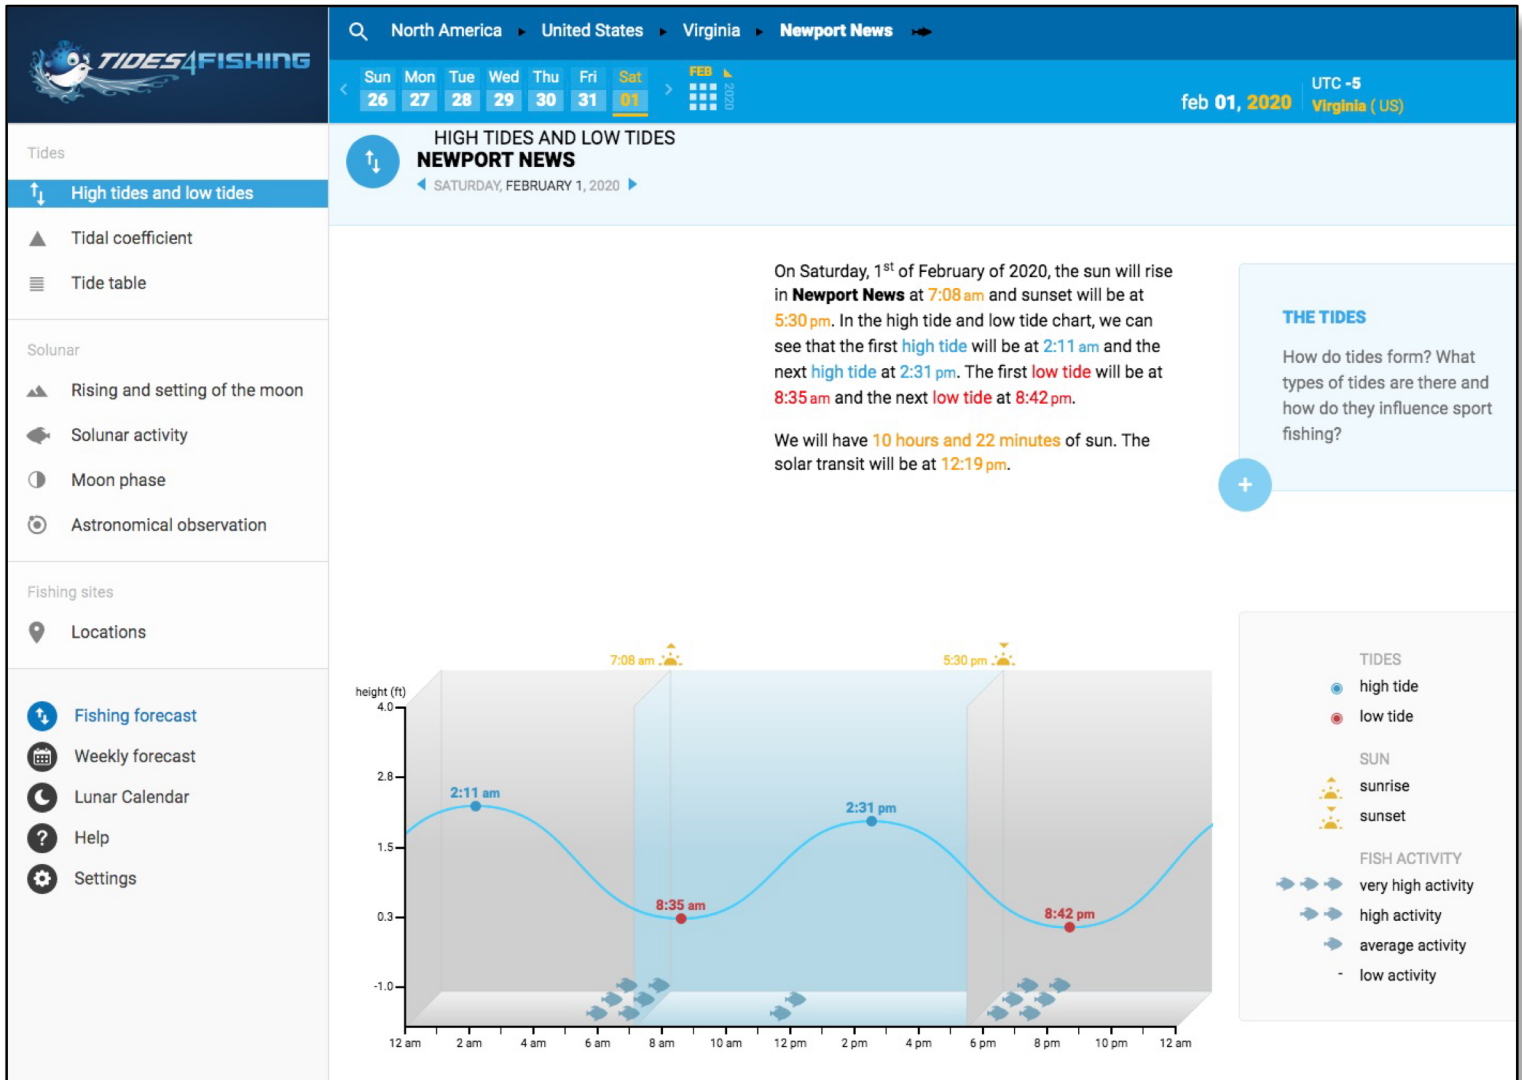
TIDES4FISHING

North America ▸ United States ▸ Virginia ▸ Newport News

| Sun | Mon | Tue | Wed | Thu | Fri | Sat |
|---|---|---|---|---|---|---|
| 26 | 27 | 28 | 29 | 30 | 31 | 01 |

FEB 2020

feb 01, 2020

UTC -5
Virginia (US)

Tides
High tides and low tides
Tidal coefficient
Tide table

Solunar
Rising and setting of the moon
Solunar activity
Moon phase
Astronomical observation

Fishing sites
Locations

Fishing forecast
Weekly forecast
Lunar Calendar
Help
Settings

HIGH TIDES AND LOW TIDES
NEWPORT NEWS
SATURDAY, FEBRUARY 1, 2020

On Saturday, 1$^{st}$ of February of 2020, the sun will rise in Newport News at 7:08 am and sunset will be at 5:30 pm. In the high tide and low tide chart, we can see that the first high tide will be at 2:11 am and the next high tide at 2:31 pm. The first low tide will be at 8:35 am and the next low tide at 8:42 pm.

We will have 10 hours and 22 minutes of sun. The solar transit will be at 12:19 pm.

THE TIDES

How do tides form? What types of tides are there and how do they influence sport fishing?

+

7:08 am
5:30 pm
height (ft)
4.0
2.8
1.5
0.3
-1.0
2:11 am
8:35 am
2:31 pm
8:42 pm
12 am 2 am 4 am 6 am 8 am 10 am 12 pm 2 pm 4 pm 6 pm 8 pm 10 pm 12 am

TIDES
high tide
low tide
SUN
sunrise
sunset
FISH ACTIVITY
very high activity
high activity
average activity
-
low activity